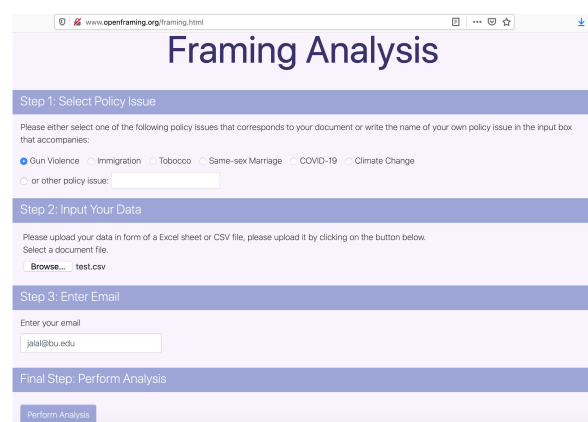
www.openframing.org/framing.html

Framing Analysis

Step 1: Select Policy Issue

Please either select one of the following policy issues that corresponds to your document or write the name of your own policy issue in the input box that accompanies:

Gun Violence Immigration Tobocco Same-sex Marriage COVID-19 Climate Change

or other policy issue:

Step 2: Input Your Data

Please upload your data in form of a Excel sheet or CSV file, please upload it by clicking on the button below.
Select a document file.

Browse... test.csv

Step 3: Enter Email

Enter your email

jalal@bu.edu

Final Step: Perform Analysis

Perform Analysis